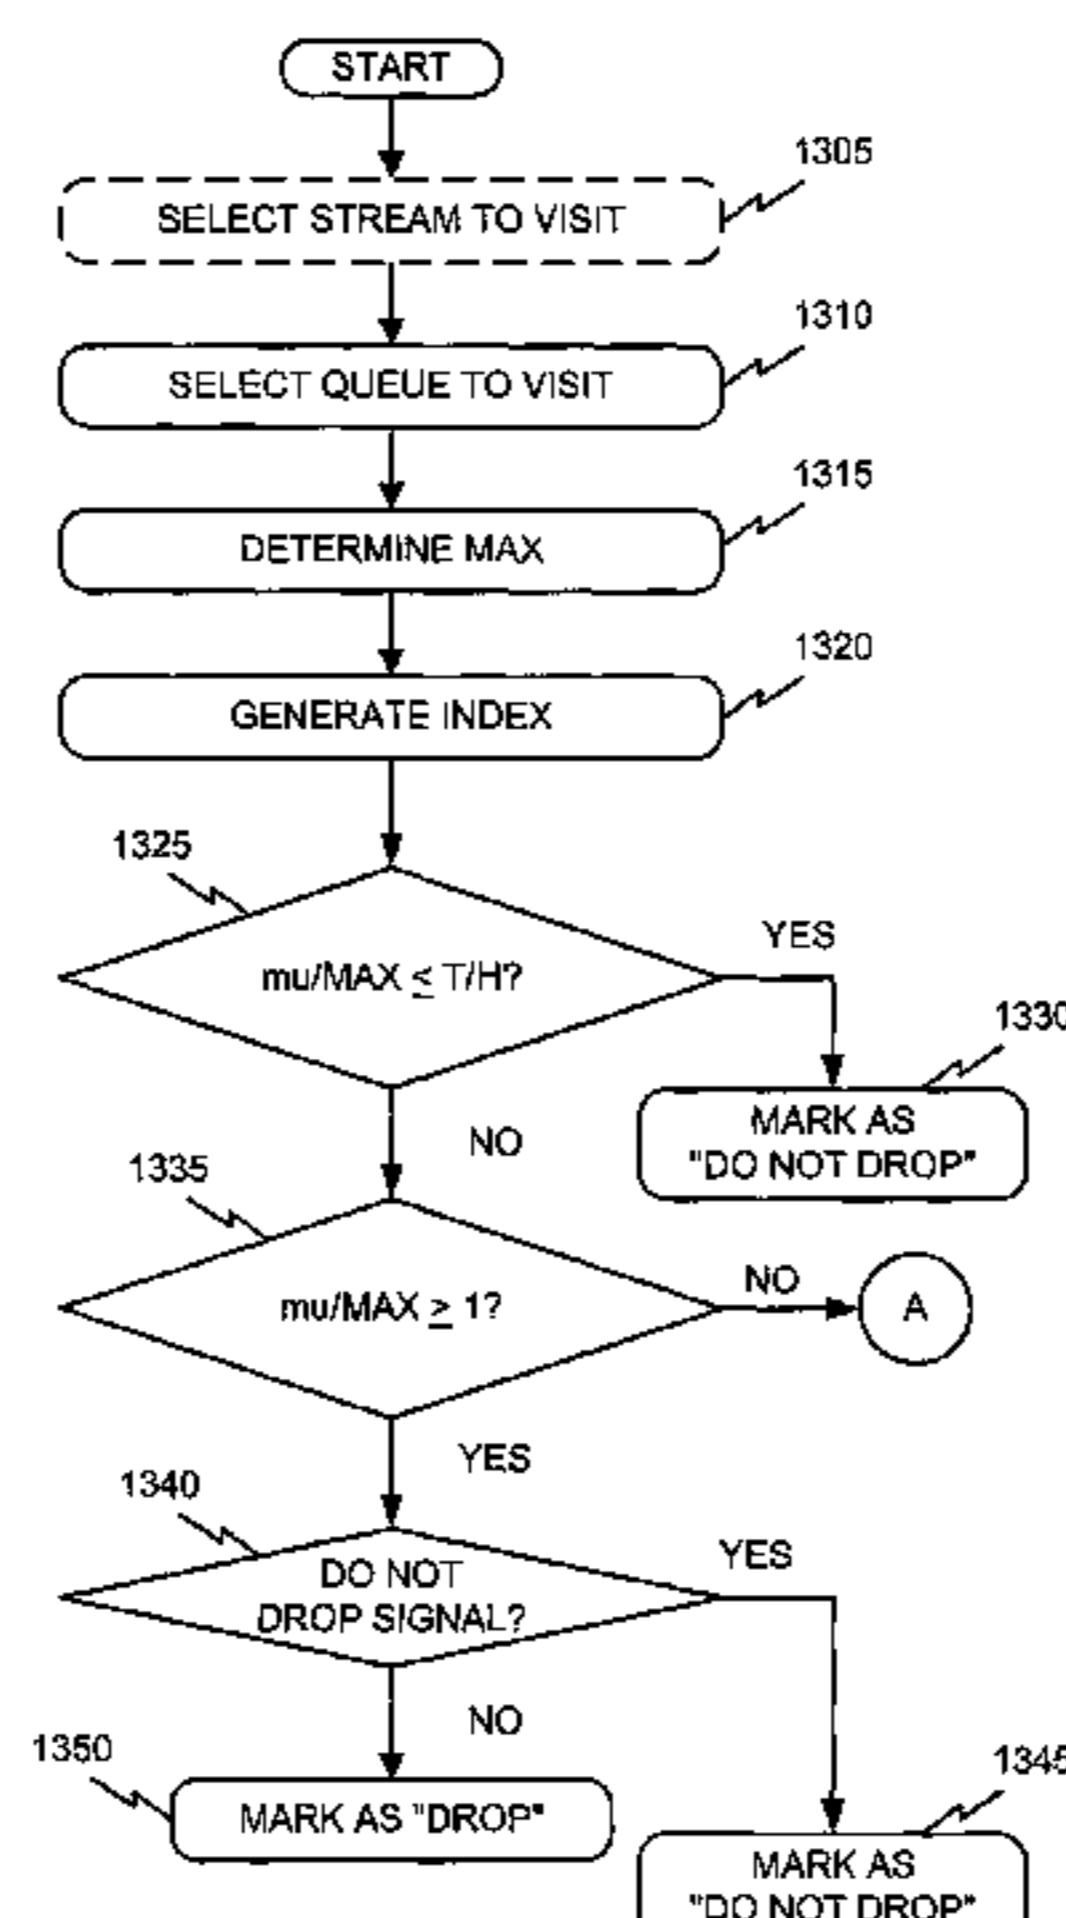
START

1305
SELECT STREAM TO VISIT

1310
SELECT QUEUE TO VISIT

1315
DETERMINE MAX

1320
GENERATE INDEX

1325
mu/MAX $\leq$ T/H?

YES

1330
MARK AS "DO NOT DROP"

NO

1335
mu/MAX $\geq$ 1?

NO

A

YES

1340
DO NOT DROP SIGNAL?

YES

NO

1350
MARK AS "DROP"

1345
MARK AS "DO NOT DROP"